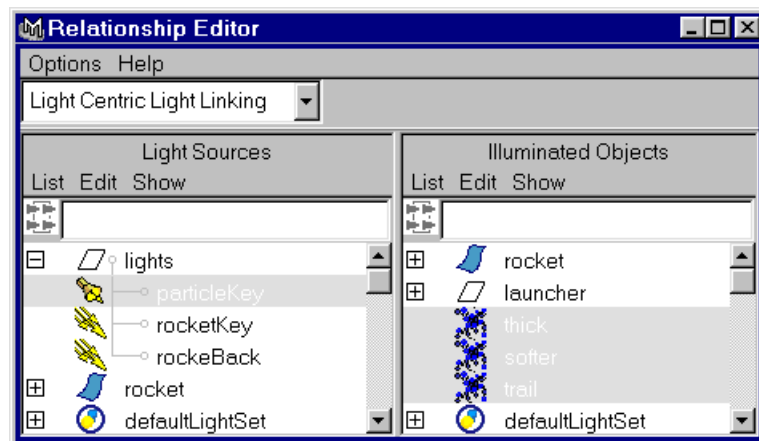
Relationship Editor

Options Help

Light Centric Light Linking

Light Sources
List Edit Show

lights
particleKey
rocketKey
rockeBack
rocket
defaultLightSet

Illuminated Objects
List Edit Show

rocket
launcher
thick
softer
trail
defaultLightSet